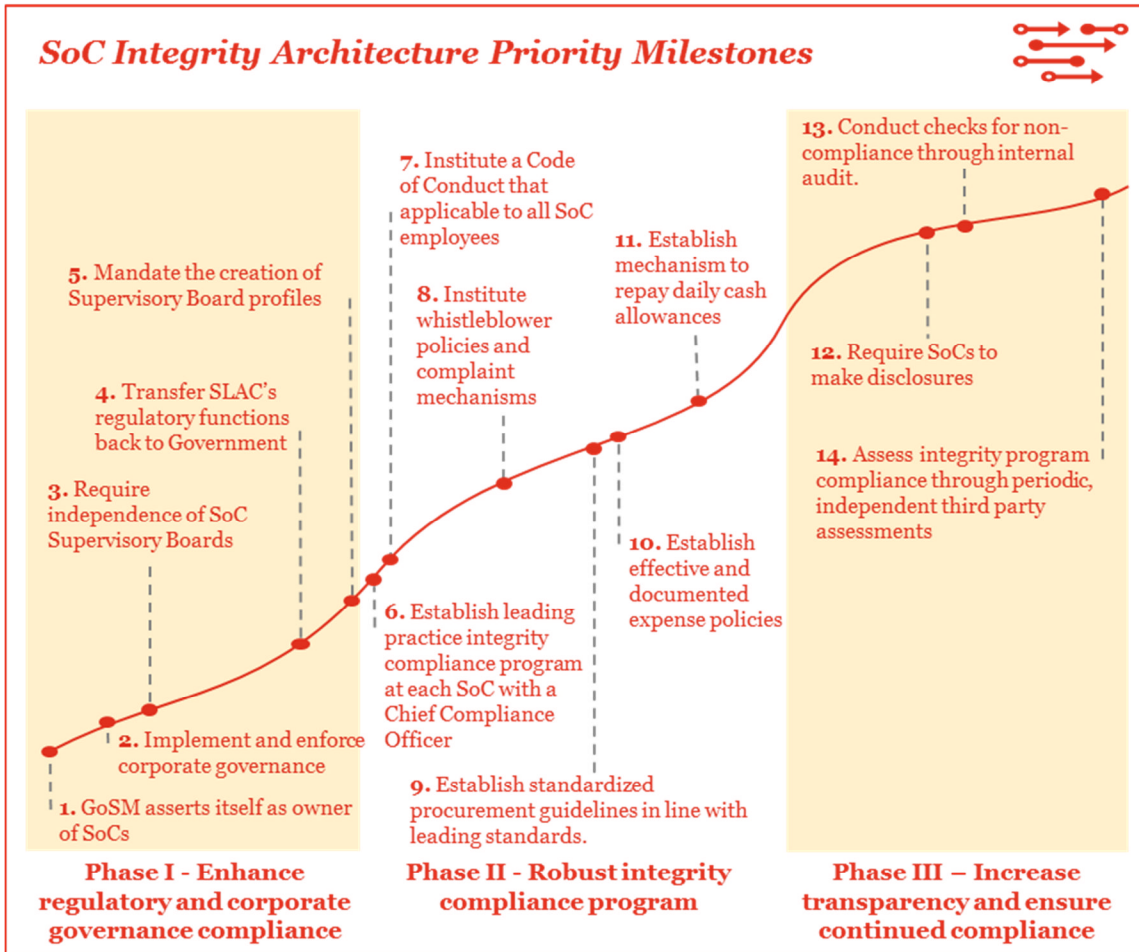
SoC Integrity Architecture Priority Milestones

13. Conduct checks for non-compliance through internal audit.

7. Institute a Code of Conduct that applicable to all SoC employees

11. Establish mechanism to repay daily cash allowances

5. Mandate the creation of Supervisory Board profiles

8. Institute whistleblower policies and complaint mechanisms

12. Require SoCs to make disclosures

4. Transfer SLAC's regulatory functions back to Government

14. Assess integrity program compliance through periodic, independent third party assessments

3. Require independence of SoC Supervisory Boards

10. Establish effective and documented expense policies

6. Establish leading practice integrity compliance program at each SoC with a Chief Compliance Officer

2. Implement and enforce corporate governance

9. Establish standardized procurement guidelines in line with leading standards.

1. GoSM asserts itself as owner of SoCs

Phase I - Enhance regulatory and corporate governance compliance

Phase II - Robust integrity compliance program

Phase III – Increase transparency and ensure continued compliance